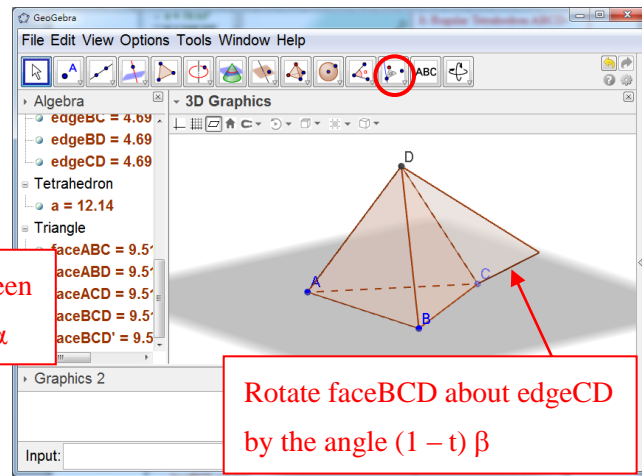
GeoGebra

File Edit View Options Tools Window Help

ABC

Algebra

edgeBC = 4.69

edgeBD = 4.69

edgeCD = 4.69

Tetrahedron

a = 12.14

Triangle

faceABC = 9.5

faceABD = 9.5

faceACD = 9.5

faceBCD = 9.5

faceBCD' = 9.5

een

α

3D Graphics

D

A

C

B

Graphics 2

Input:

Rotate faceBCD about edgeCD by the angle (1 – t) β